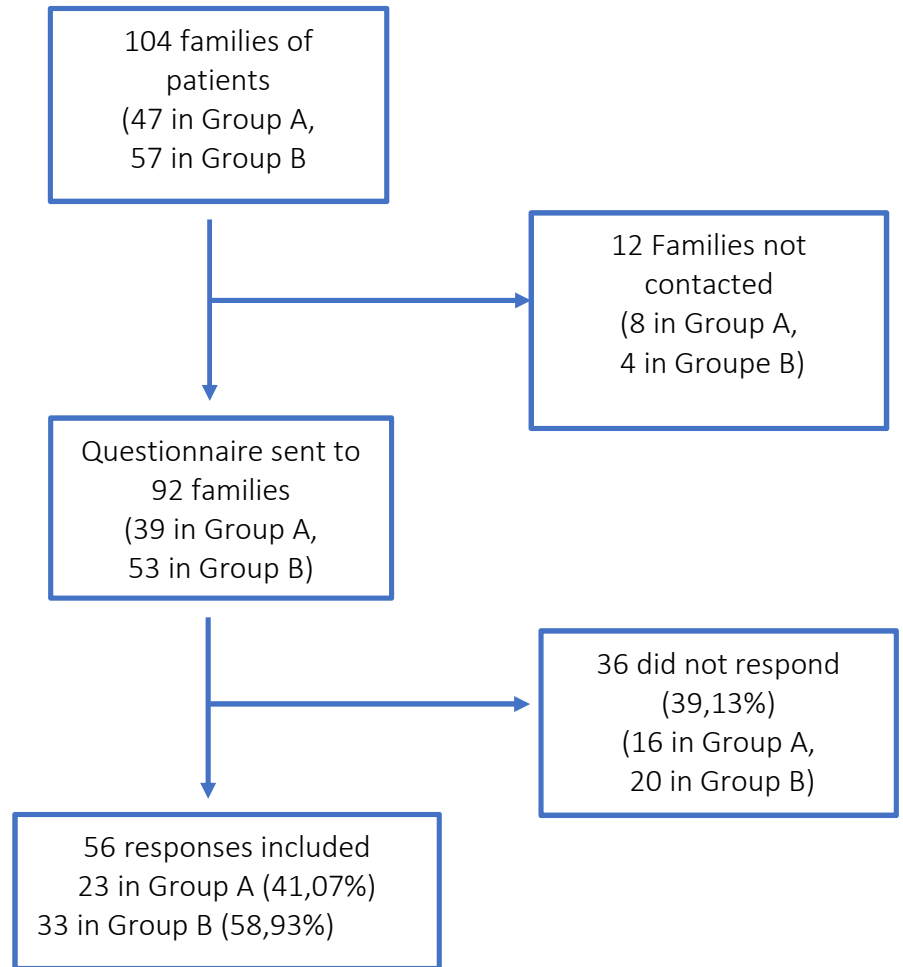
104 families of patients
(47 in Group A,
57 in Group B

12 Families not contacted
(8 in Group A,
4 in Groupe B)

Questionnaire sent to 92 families
(39 in Group A,
53 in Group B)

36 did not respond
(39,13%)
(16 in Group A,
20 in Group B)

56 responses included
23 in Group A (41,07%)
33 in Group B (58,93%)